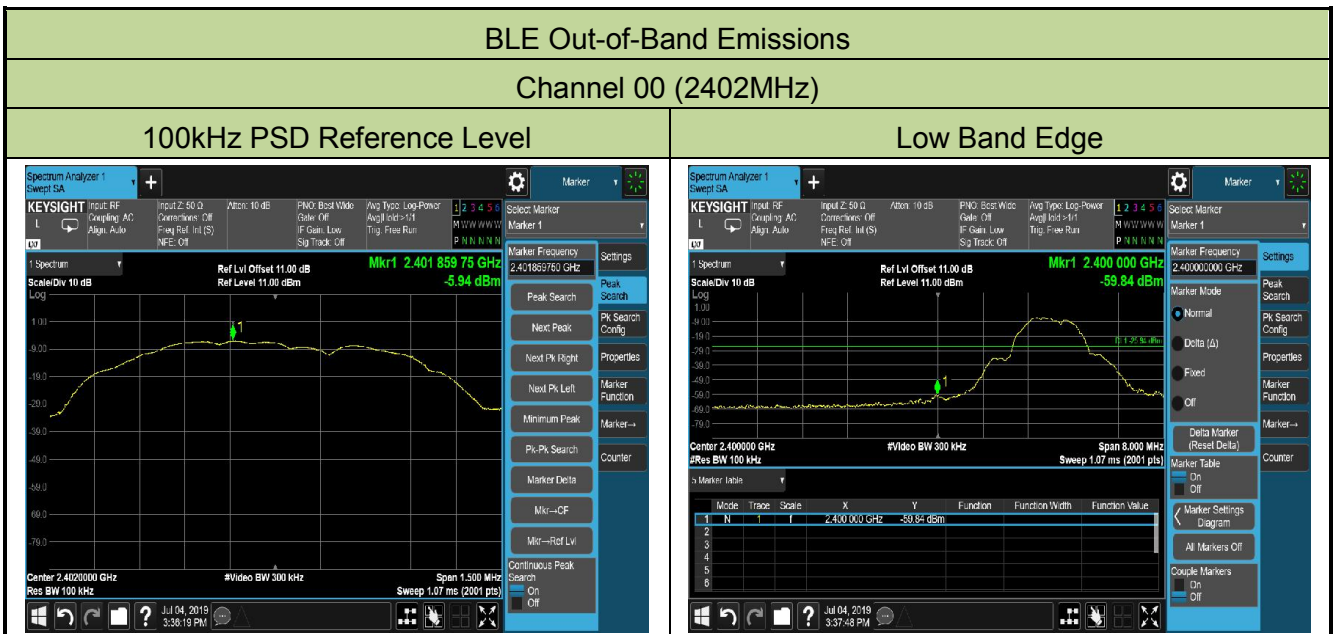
BLE Out-of-Band Emissions

Channel 00 (2402MHz)

| 100kHz PSD Reference Level | Low Band Edge |
|---|---|
| | |

Spectrum Analyzer 1
Swept SA

Marker

KEYSIGHT Input: RF Coupling: AC Align: Auto
Input Z: 50 Ω Corrections: Off Freq Ref: Int (S) NFE: Off
Atten: 10 dB
PNO: Best Wide Gate: Off IF Gain: Low Sig Track: Off
Avg Type: Log-Power Avg|Hold:>1/1 Trig: Free Run
1 2 3 4 5 6
M WWWWW
P N N N N N

Select Marker
Marker 1

1 Spectrum
Scale/Div 10 dB
Log
Ref Lvl Offset 11.00 dB
Ref Level 11.00 dBm
Mkr1 2.401 859 75 GHz
-5.94 dBm

1.00
-9.00
-19.0
-29.0
-39.0
-49.0
-59.0
-69.0
-79.0

Center 2.4020000 GHz
Res BW 100 kHz
#Video BW 300 kHz
Span 1.500 MHz
Sweep 1.07 ms (2001 pts)

Marker Frequency
2.401859750 GHz
Peak Search
Next Peak
Next Pk Right
Next Pk Left
Minimum Peak
Pk-Pk Search
Marker Delta
Mkr→CF
Mkr→Ref Lvl
Continuous Peak Search
On
Off

Settings
Peak Search
Pk Search Config
Properties
Marker Function
Marker→
Counter

Jul 04, 2019
3:36:19 PM

Spectrum Analyzer 1
Swept SA

Marker

KEYSIGHT Input: RF Coupling: AC Align: Auto
Input Z: 50 Ω Corrections: Off Freq Ref: Int (S) NFE: Off
Atten: 10 dB
PNO: Best Wide Gate: Off IF Gain: Low Sig Track: Off
Avg Type: Log-Power Avg|Hold:>1/1 Trig: Free Run
1 2 3 4 5 6
M WWWWW
P N N N N N

Select Marker
Marker 1

1 Spectrum
Scale/Div 10 dB
Log
Ref Lvl Offset 11.00 dB
Ref Level 11.00 dBm
Mkr1 2.400 000 GHz
-59.84 dBm

1.00
-9.00
-19.0
-29.0
-39.0
-49.0
-59.0
-69.0
-79.0
DL1 -25.94 dBm

Center 2.400000 GHz
#Res BW 100 kHz
#Video BW 300 kHz
Span 8.000 MHz
Sweep 1.07 ms (2001 pts)

5 Marker Table

| | Mode | Trace | Scale | X | Y | Function | Function Width | Function Value |
|---|---|---|---|---|---|---|---|---|
| 1 | N | 1 | f | 2.400 000 GHz | -59.84 dBm | | | |
| 2 | | | | | | | | |
| 3 | | | | | | | | |
| 4 | | | | | | | | |
| 5 | | | | | | | | |
| 6 | | | | | | | | |

Marker Frequency
2.400000000 GHz
Marker Mode
Normal
Delta (Δ)
Fixed
Off
Delta Marker (Reset Delta)
Marker Table
On
Off
Marker Settings Diagram
All Markers Off
Couple Markers
On
Off

Settings
Peak Search
Pk Search Config
Properties
Marker Function
Marker→
Counter

Jul 04, 2019
3:37:48 PM